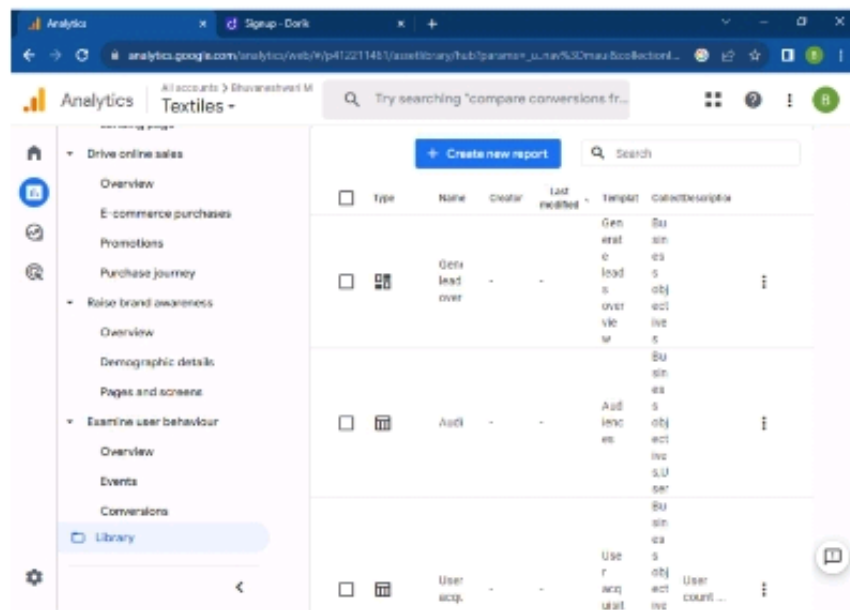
Analytics × Signup - Dorik × +

analytics.google.com/analytics/web/#/p412211461/assetlibrary/hub?params=_u..nav%3Dmau&collectionI...

Analytics All accounts > Bhuvaneshwari M Textiles

Try searching "compare conversions fr...

B

Drive online sales

Overview

E-commerce purchases

Promotions

Purchase journey

Raise brand awareness

Overview

Demographic details

Pages and screens

Examine user behaviour

Overview

Events

Conversions

Library

+ Create new report

Search

| | Type | Name | Creator | Last modified | Template | Collect | Description |
|---|---|---|---|---|---|---|---|
| | | Gen lead over | - | - | Generate leads overview | Business objectives | |
| | | Audi | - | - | Audiences | Business objectives,User | |
| | | User acq. | - | - | User acquisit | Business objectives | User count... |